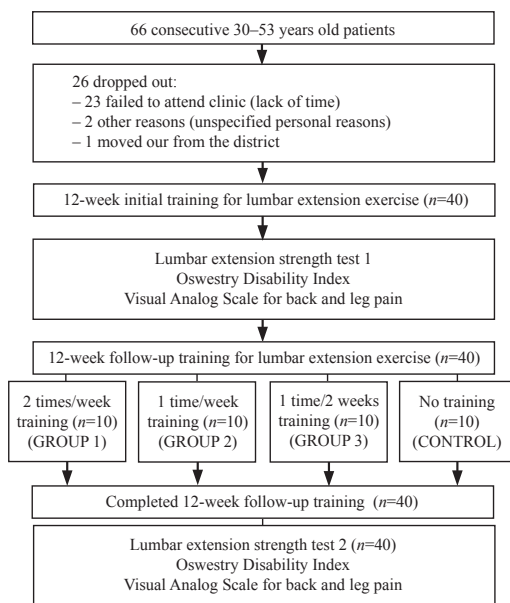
66 consecutive 30–53 years old patients

26 dropped out:
– 23 failed to attend clinic (lack of time)
– 2 other reasons (unspecified personal reasons)
– 1 moved our from the district

12-week initial training for lumbar extension exercise ($n$=40)

Lumbar extension strength test 1
Oswestry Disability Index
Visual Analog Scale for back and leg pain

12-week follow-up training for lumbar extension exercise ($n$=40)

2 times/week training ($n$=10) (GROUP 1)

1 time/week training ($n$=10) (GROUP 2)

1 time/2 weeks training ($n$=10) (GROUP 3)

No training ($n$=10) (CONTROL)

Completed 12-week follow-up training ($n$=40)

Lumbar extension strength test 2 ($n$=40)
Oswestry Disability Index
Visual Analog Scale for back and leg pain